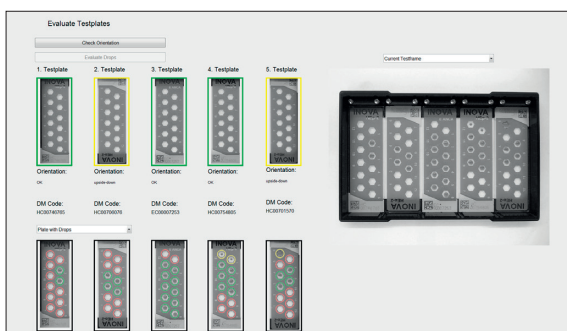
Evaluate Testplates

Check Orientation

Evaluate Drops

1. Testplate

2. Testplate

3. Testplate

4. Testplate

5. Testplate

Orientation:
OK

Orientation:
upside-down

Orientation:
OK

Orientation:
OK

Orientation:
upside-down

DM Code:
HC00746765

DM Code:
HC00750076

DM Code:
EC00007253

DM Code:
HC00754865

DM Code:
HC00751570

Plate with Drops

Current Testframe

INOVA

INOVA

INOVA

INOVA